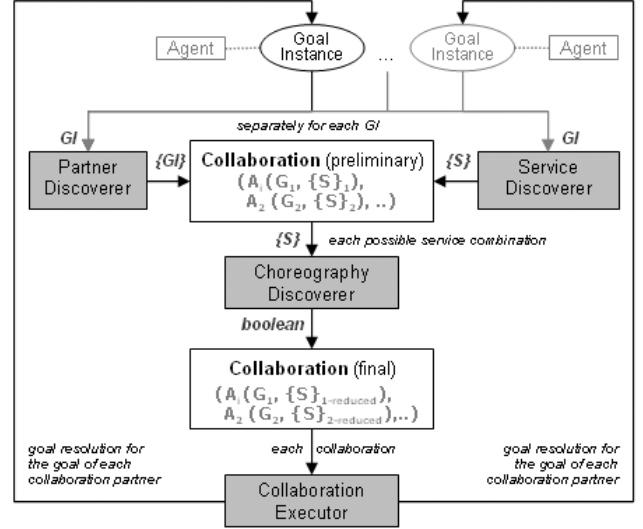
Agent

Goal Instance

...

Goal Instance

Agent

GI

separately for each GI

GI

Partner Discoverer

{GI}

**Collaboration** (preliminary)
$(A_1(G_1, \{S\}_1),$
$A_2(G_2, \{S\}_2), ..)$

{S}

Service Discoverer

{S}

each possible service combination

Choreography Discoverer

**boolean**

**Collaboration** (final)
$(A_1(G_1, \{S\}_{1\text{-reduced}}),$
$A_2(G_2, \{S\}_{2\text{-reduced}}),..)$

goal resolution for the goal of each collaboration partner

each collaboration

goal resolution for the goal of each collaboration partner

Collaboration Executor